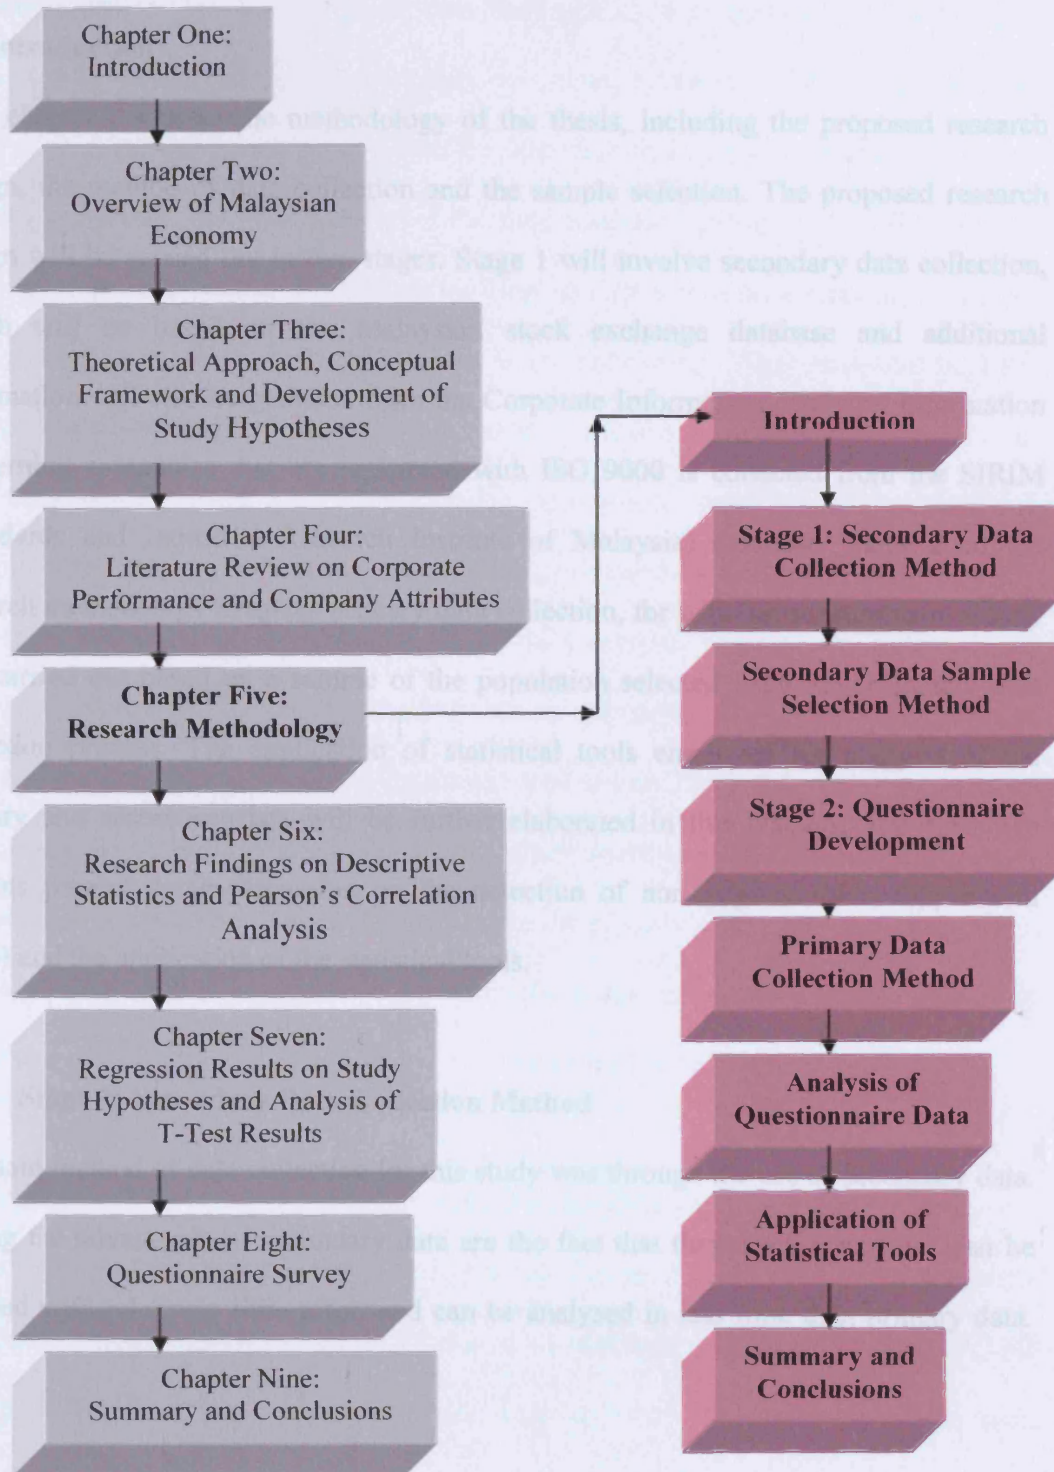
Chapter One: Introduction

Chapter Two: Overview of Malaysian Economy

Chapter Three: Theoretical Approach, Conceptual Framework and Development of Study Hypotheses

Chapter Four: Literature Review on Corporate Performance and Company Attributes

Chapter Five: Research Methodology

Chapter Six: Research Findings on Descriptive Statistics and Pearson's Correlation Analysis

Chapter Seven: Regression Results on Study Hypotheses and Analysis of T-Test Results

Chapter Eight: Questionnaire Survey

Chapter Nine: Summary and Conclusions

Introduction

Stage 1: Secondary Data Collection Method

Secondary Data Sample Selection Method

Stage 2: Questionnaire Development

Primary Data Collection Method

Analysis of Questionnaire Data

Application of Statistical Tools

Summary and Conclusions